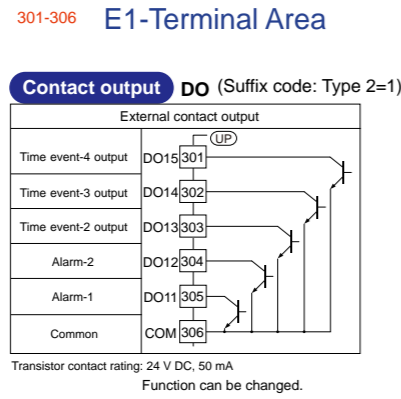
301-306 E1-Terminal Area

Contact output DO (Suffix code: Type 2=1)

External contact output

UP

| | | |
|---|---|---|
| Time event-4 output | DO15 | 301 |
| Time event-3 output | DO14 | 302 |
| Time event-2 output | DO13 | 303 |
| Alarm-2 | DO12 | 304 |
| Alarm-1 | DO11 | 305 |
| Common | COM | 306 |

Transistor contact rating: 24 V DC, 50 mA

Function can be changed.